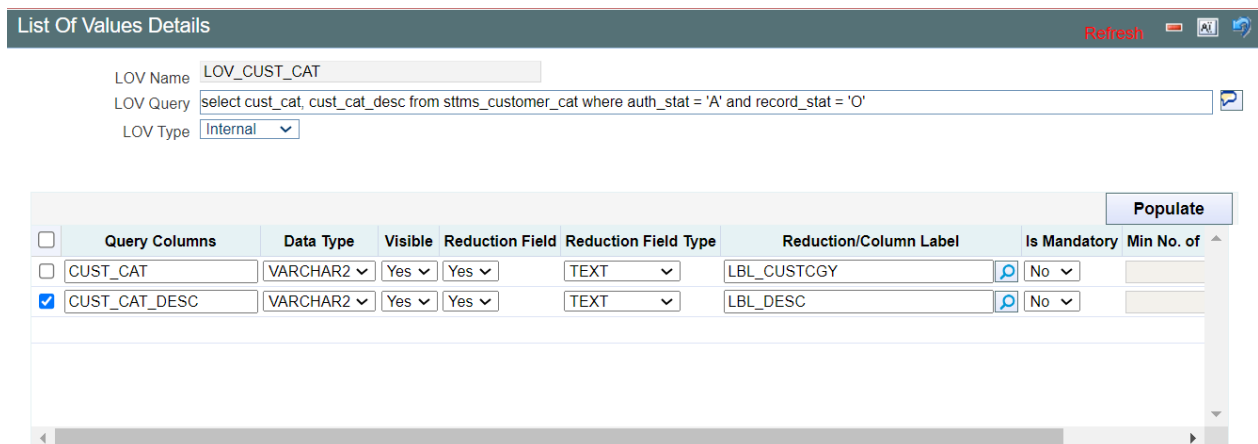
List Of Values Details

Refresh

LOV Name LOV_CUST_CAT

LOV Query select cust_cat, cust_cat_desc from sttms_customer_cat where auth_stat = 'A' and record_stat = 'O'

LOV Type Internal

Populate

| | Query Columns | Data Type | Visible | Reduction Field | Reduction Field Type | Reduction/Column Label | Is Mandatory | Min No. of |
|---|---|---|---|---|---|---|---|---|
| | CUST_CAT | VARCHAR2 | Yes | Yes | TEXT | LBL_CUSTCGY | No | |
| | CUST_CAT_DESC | VARCHAR2 | Yes | Yes | TEXT | LBL_DESC | No | |